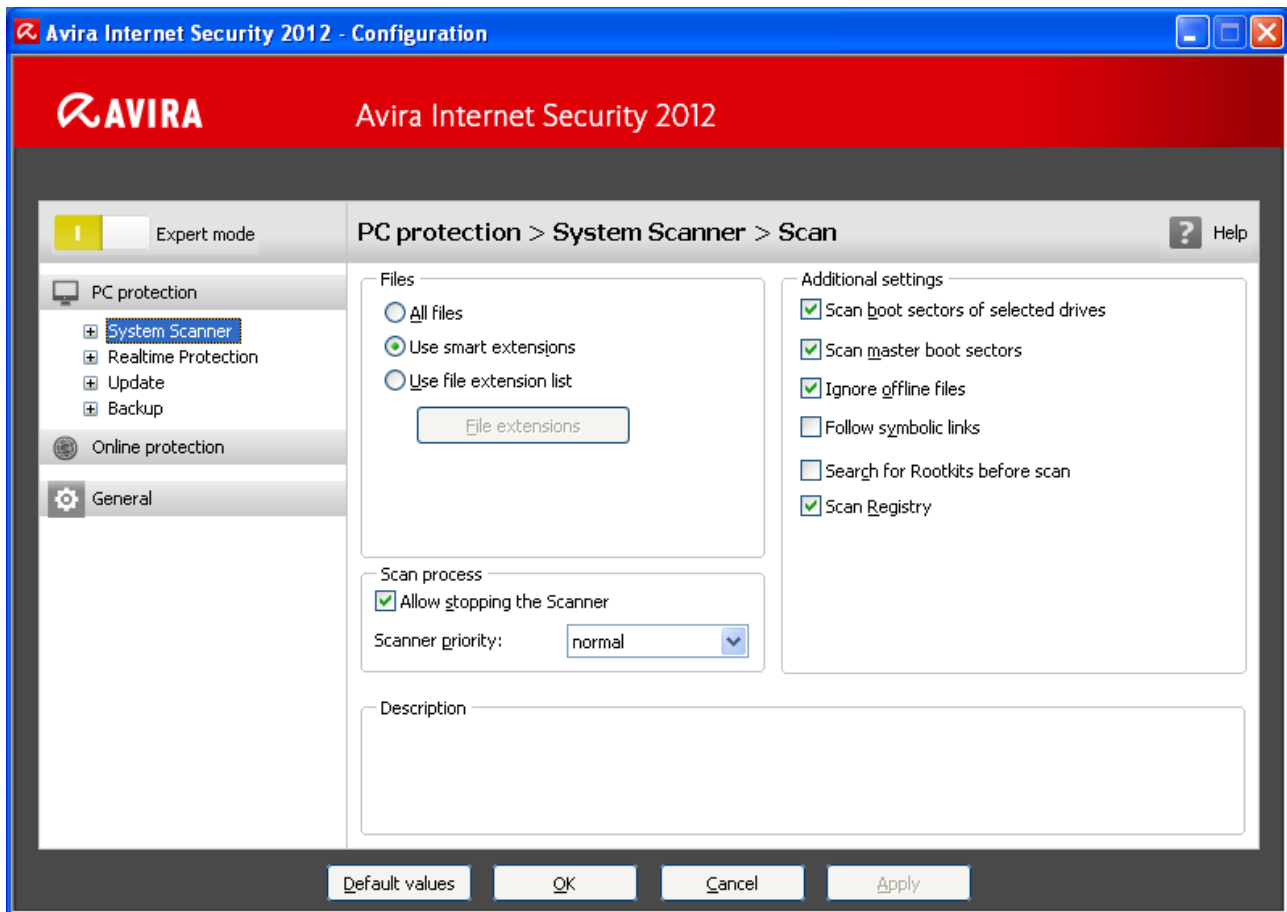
Avira Internet Security 2012 - Configuration

AVIRA

Avira Internet Security 2012

I

Expert mode

PC protection > System Scanner > Scan

Help

PC protection

System Scanner

Realtime Protection

Update

Backup

Online protection

General

Files

All files

Use smart extensions

Use file extension list

File extensions

Additional settings

Scan boot sectors of selected drives

Scan master boot sectors

Ignore offline files

Follow symbolic links

Search for Rootkits before scan

Scan Registry

Scan process

Allow stopping the Scanner

Scanner priority:

normal

Description

Default values

OK

Cancel

Apply